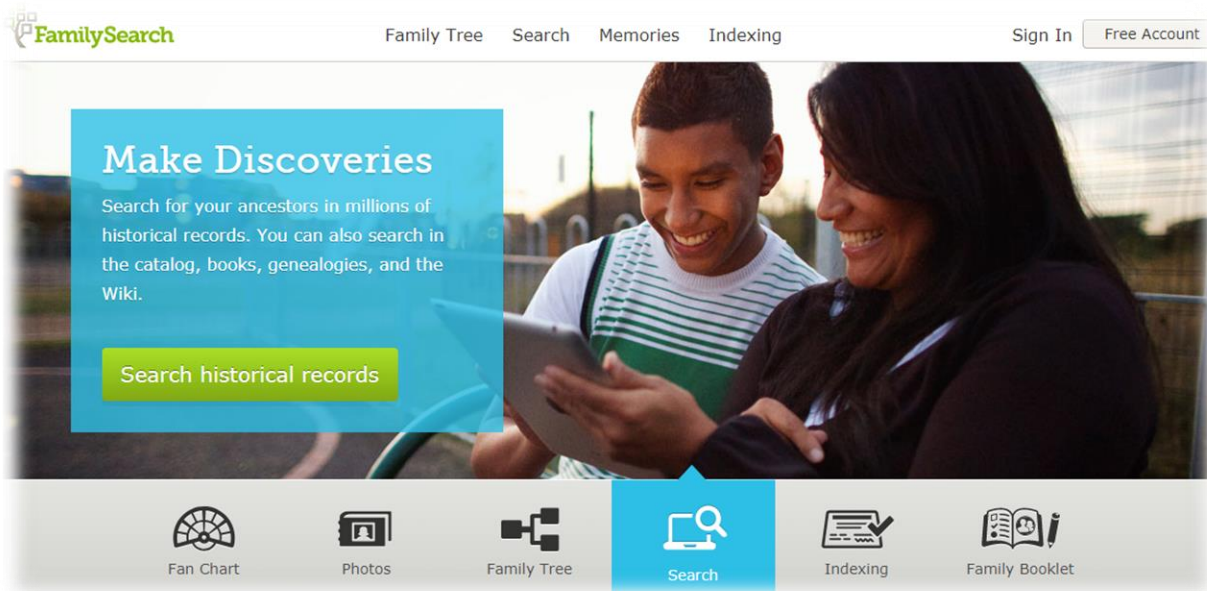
FamilySearch

Family Tree Search Memories Indexing

Sign In Free Account

Make Discoveries

Search for your ancestors in millions of historical records. You can also search in the catalog, books, genealogies, and the Wiki.

Search historical records

Fan Chart Photos Family Tree Search Indexing Family Booklet